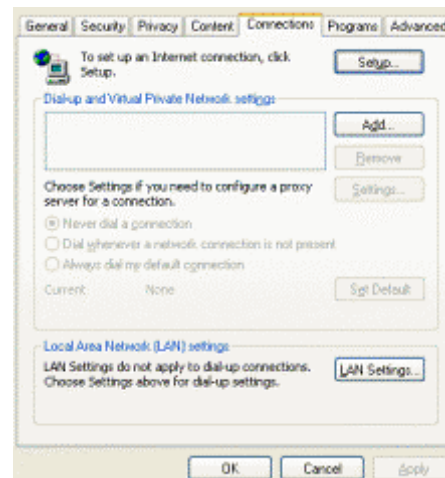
General | Security | Privacy | Content | Connections | Programs | Advanced

To set up an Internet connection, click Setup.

Setup...

Dial-up and Virtual Private Network settings

Add...

Remove

Choose Settings if you need to configure a proxy server for a connection.

Settings...

Never dial a connection

Dial whenever a network connection is not present

Always dial my default connection

Current: None

Set Default

Local Area Network (LAN) settings

LAN Settings do not apply to dial-up connections. Choose Settings above for dial-up settings.

LAN Settings...

OK | Cancel | Apply